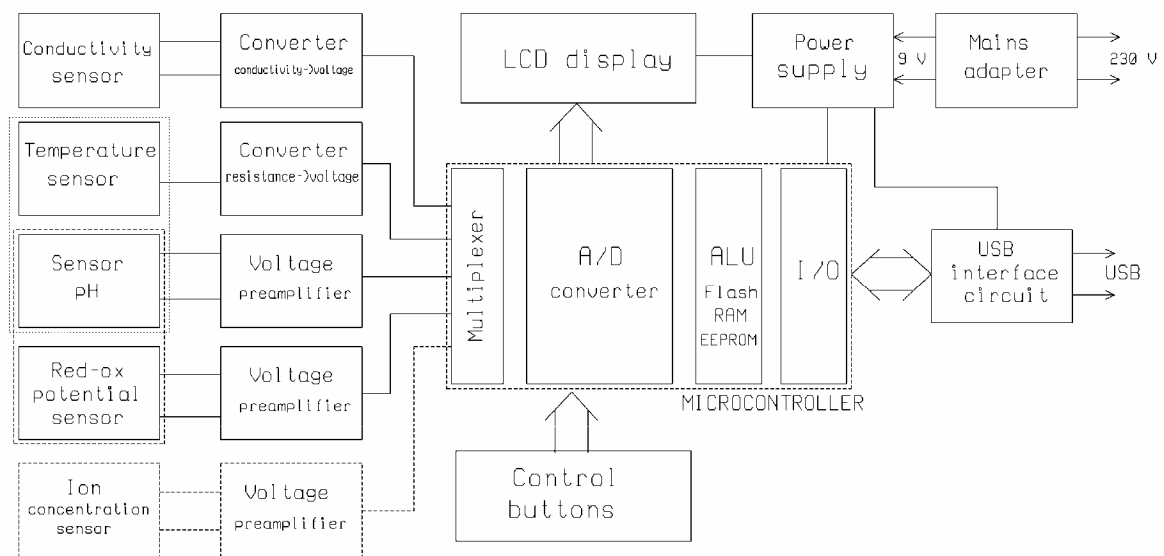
Conductivity sensor

Converter conductivity->voltage

LCD display

Power supply

9 V

Mains adapter

230 V

Temperature sensor

Converter resistance->voltage

Multiplexer

A/D converter

ALU Flash RAM EEPROM

I/O

USB interface circuit

USB

Sensor pH

Voltage preamplifier

Red-ox potential sensor

Voltage preamplifier

MICROCONTROLLER

Ion concentration sensor

Voltage preamplifier

Control buttons